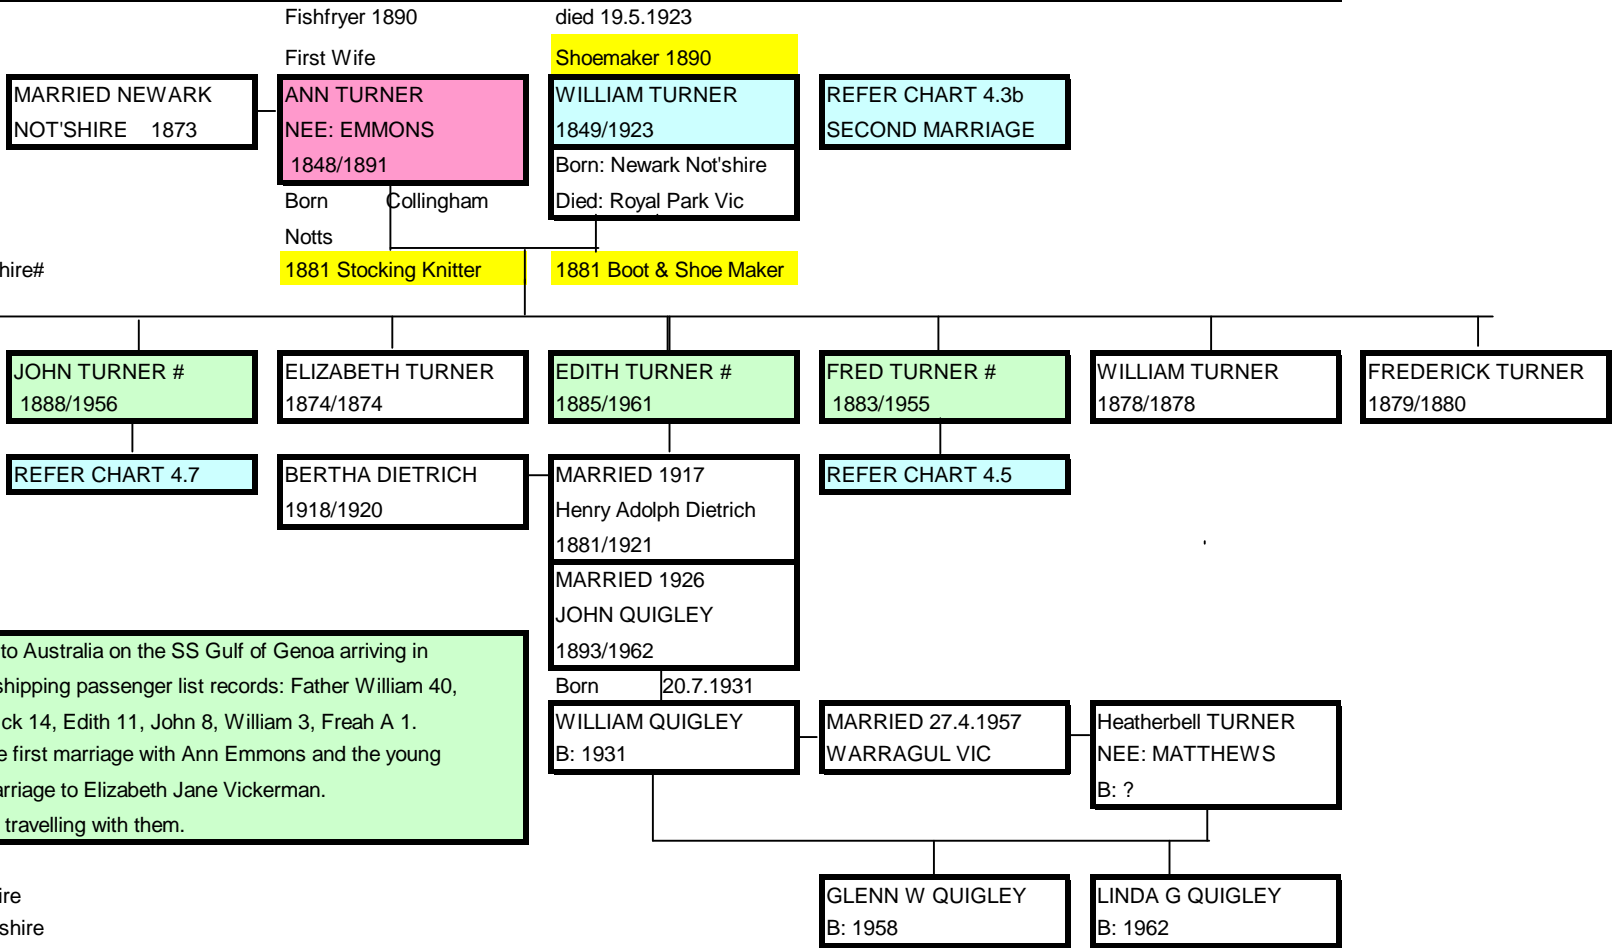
Fishfryer 1890

died 19.5.1923

First Wife

Shoemaker 1890

MARRIED NEWARK
NOT'SHIRE 1873

ANN TURNER
NEE: EMMONS
1848/1891

WILLIAM TURNER
1849/1923

REFER CHART 4.3b
SECOND MARRIAGE

Born: Newark Not'shire
Died: Royal Park Vic

Born Collingham
Notts

hire#

1881 Stocking Knitter

1881 Boot & Shoe Maker

JOHN TURNER #
1888/1956

ELIZABETH TURNER
1874/1874

EDITH TURNER #
1885/1961

FRED TURNER #
1883/1955

WILLIAM TURNER
1878/1878

FREDERICK TURNER
1879/1880

REFER CHART 4.7

BERTHA DIETRICH
1918/1920

MARRIED 1917
Henry Adolph Dietrich
1881/1921

REFER CHART 4.5

MARRIED 1926
JOHN QUIGLEY
1893/1962

to Australia on the SS Gulf of Genoa arriving in
shipping passenger list records: Father William 40,
ck 14, Edith 11, John 8, William 3, Freah A 1.
e first marriage with Ann Emmons and the young
rriage to Elizabeth Jane Vickerman.
travelling with them.

Born 20.7.1931

WILLIAM QUIGLEY
B: 1931

MARRIED 27.4.1957
WARRAGUL VIC

Heatherbell TURNER
NEE: MATTHEWS
B: ?

ire
shire

GLENN W QUIGLEY
B: 1958

LINDA G QUIGLEY
B: 1962